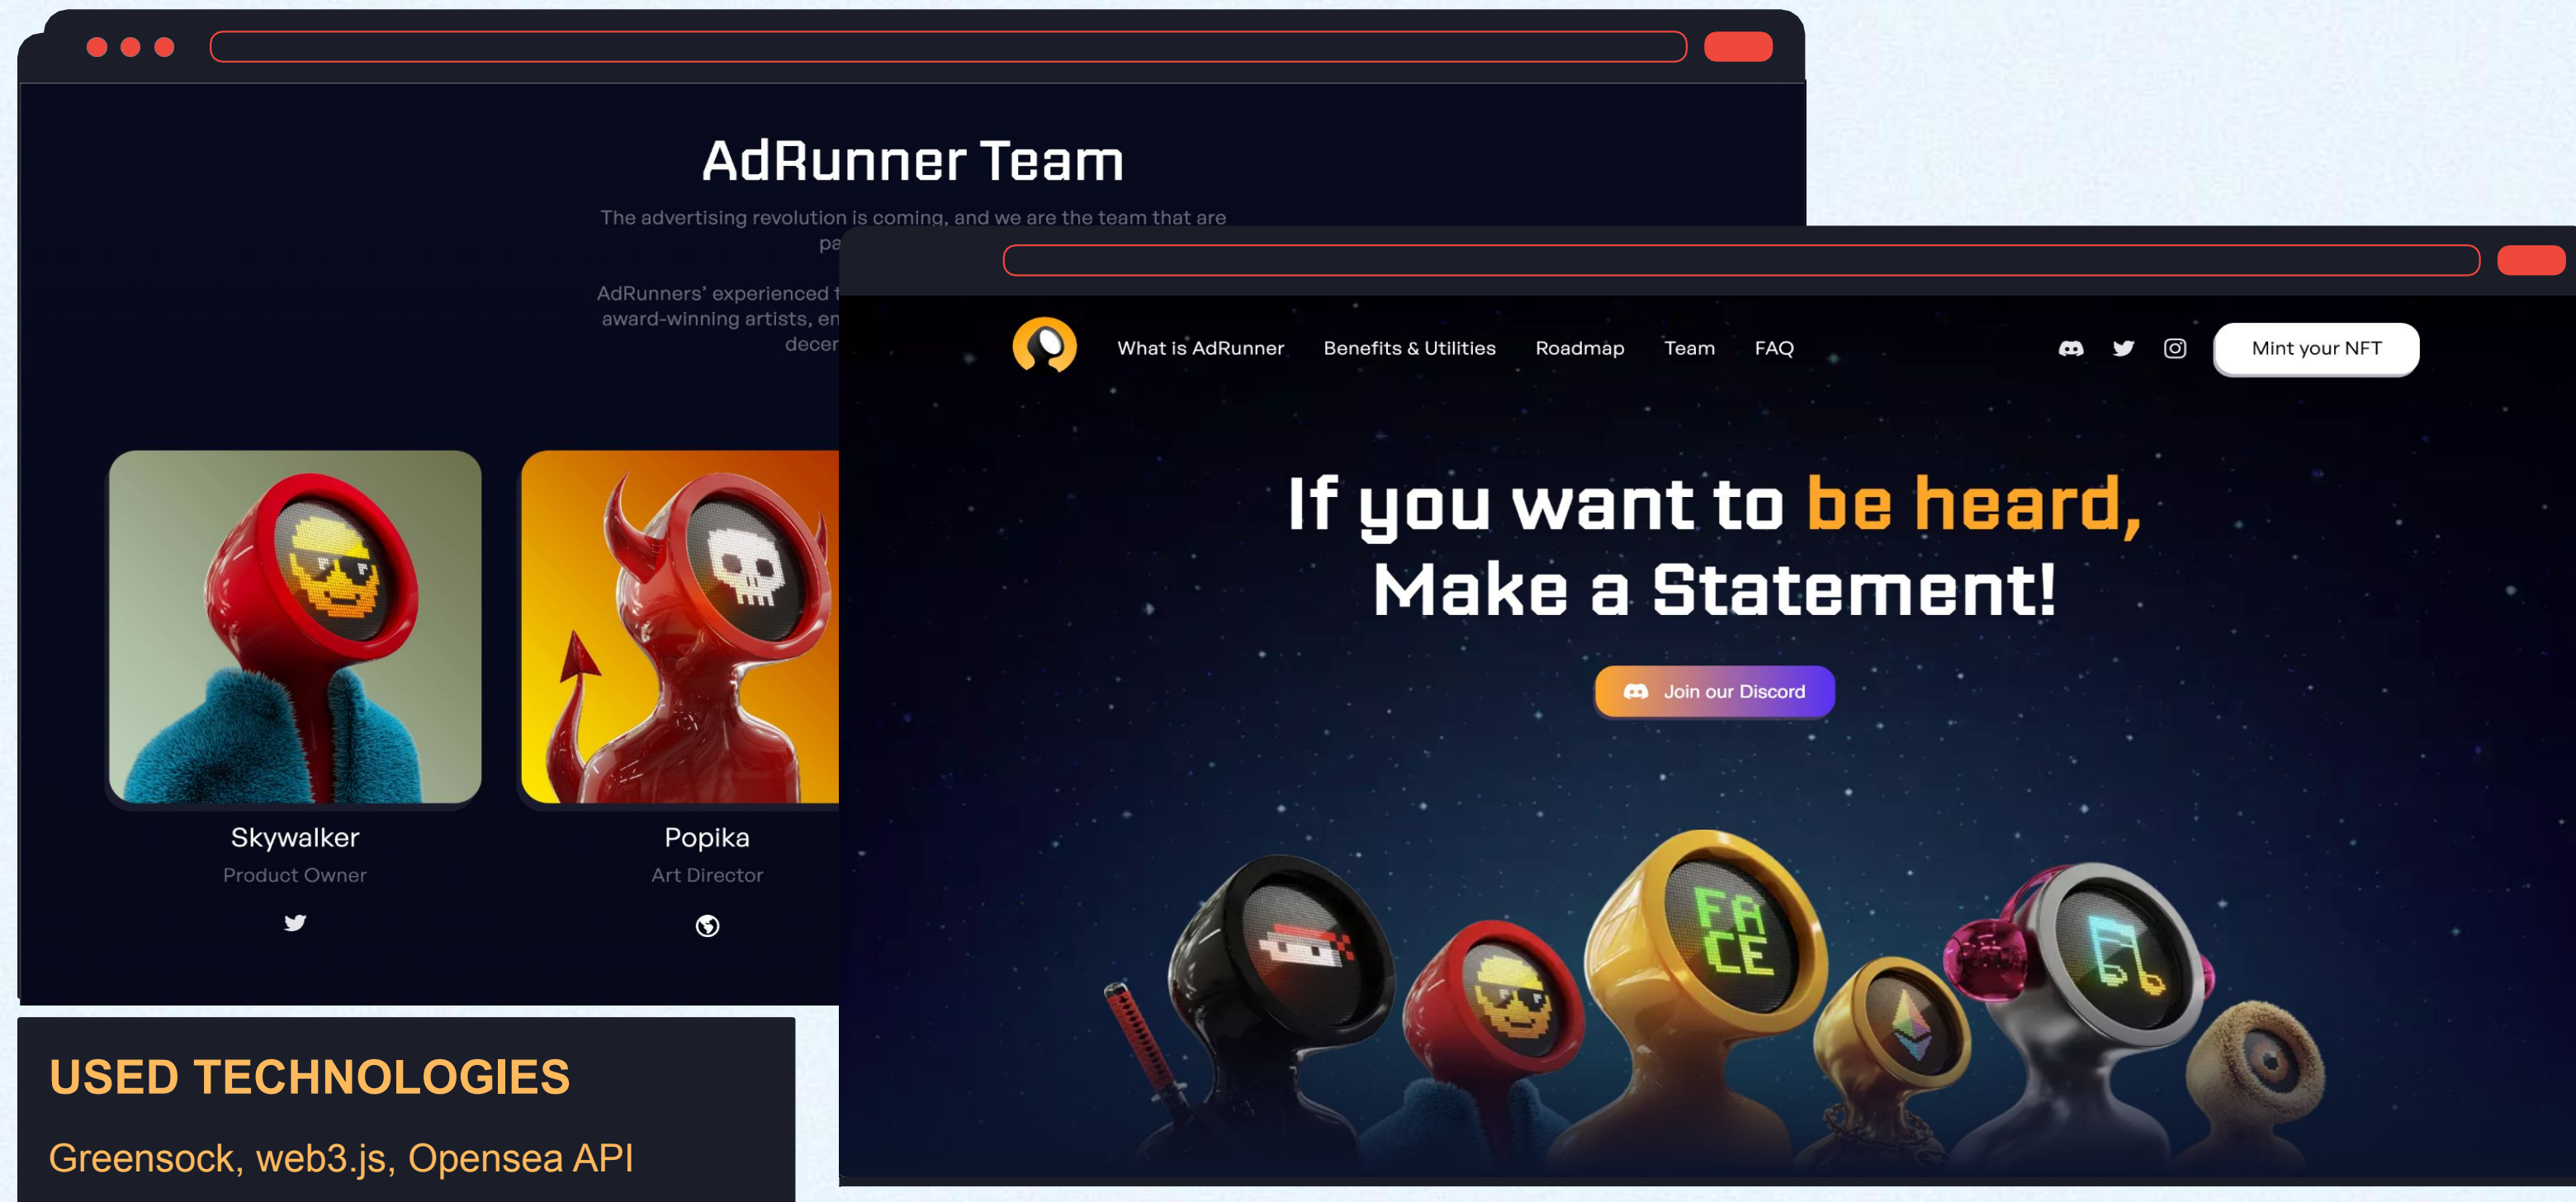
AdRunner Team

The advertising revolution is coming, and we are the team that are pa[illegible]

AdRunners' experienced t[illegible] award-winning artists, en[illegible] decer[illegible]

Skywalker
Product Owner

Popika
Art Director

What is AdRunner Benefits & Utilities Roadmap Team FAQ

Mint your NFT

If you want to be heard,
Make a Statement!

Join our Discord

FA
CE

USED TECHNOLOGIES

Greensock, web3.js, Opensea API